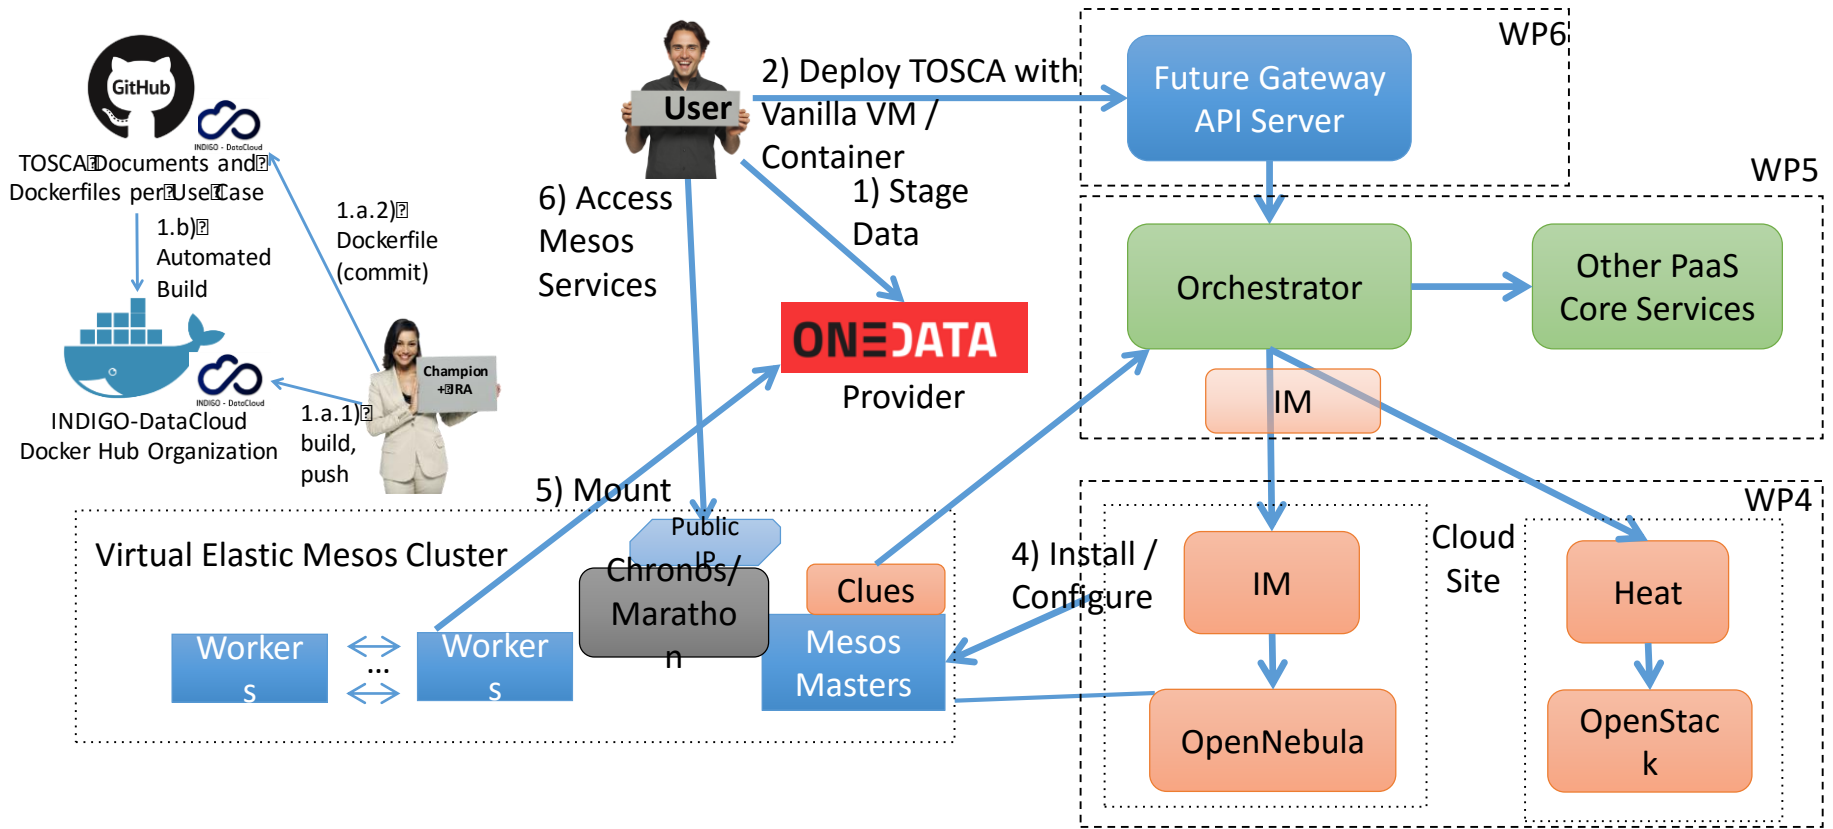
GitHub
INDIGO - DataCloud
TOSCA Documents and Dockerfiles per Use Case
1.b) Automated Build
1.a.2) Dockerfile (commit)
INDIGO - DataCloud
INDIGO-DataCloud Docker Hub Organization
Champion +JIRA
1.a.1) build, push
User
2) Deploy TOSCA with Vanilla VM / Container
6) Access Mesos Services
1) Stage Data
ONEDATA
Provider
WP6
Future Gateway API Server
WP5
Orchestrator
Other PaaS Core Services
IM
5) Mount
Virtual Elastic Mesos Cluster
Public IP
Chronos/ Marathon
Clues
Workers
...
Workers
Mesos Masters
4) Install / Configure
WP4
IM
Cloud Site
Heat
OpenNebula
OpenStack